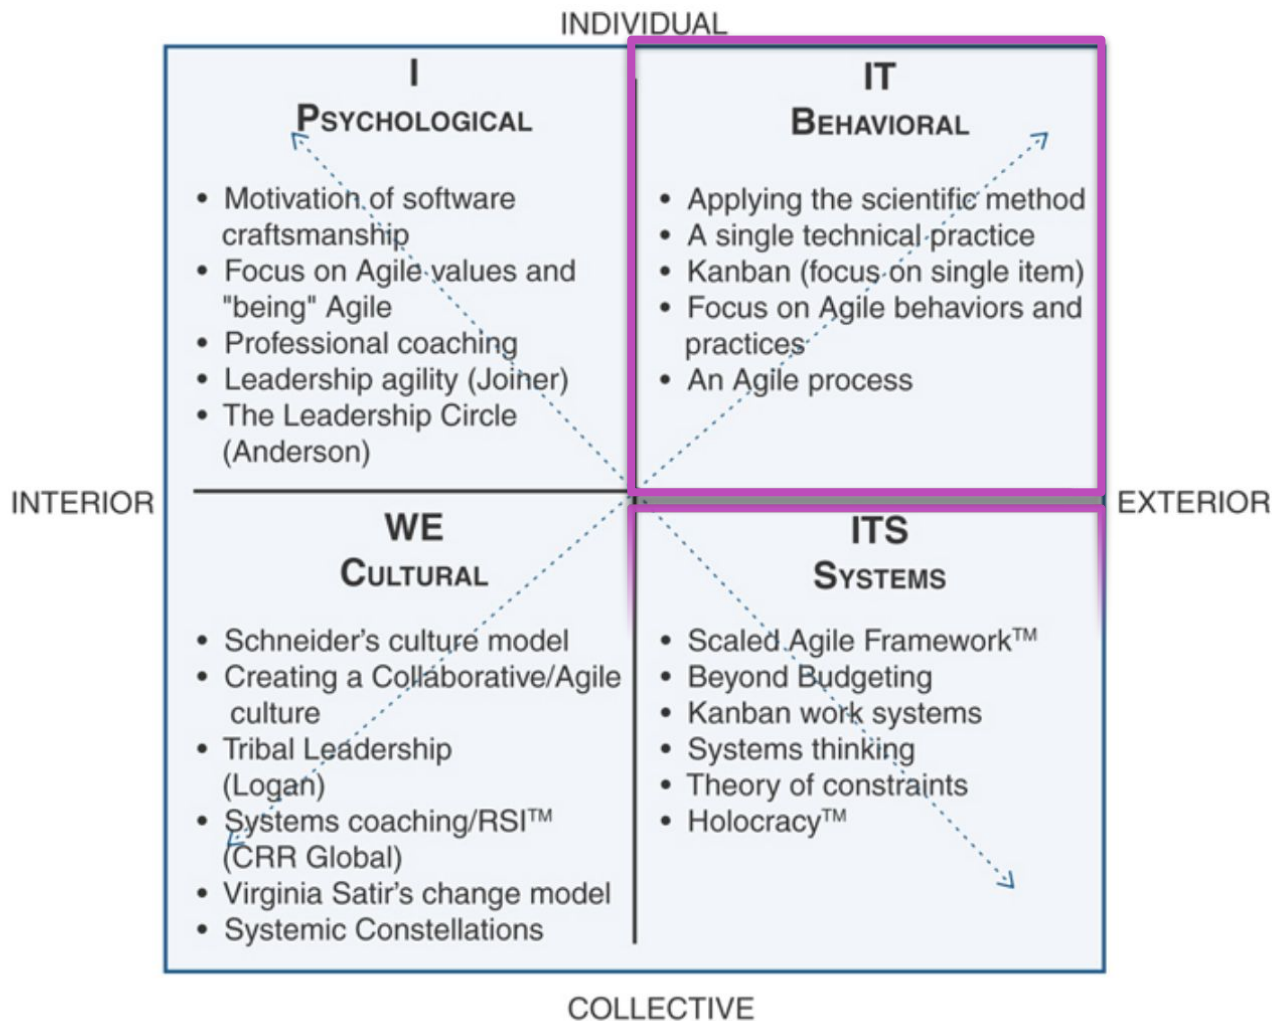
INDIVIDUAL

I
PSYCHOLOGICAL

- Motivation of software craftsmanship
- Focus on Agile values and "being" Agile
- Professional coaching
- Leadership agility (Joiner)
- The Leadership Circle (Anderson)

IT
BEHAVIORAL

- Applying the scientific method
- A single technical practice
- Kanban (focus on single item)
- Focus on Agile behaviors and practices
- An Agile process

INTERIOR

EXTERIOR

WE
CULTURAL

- Schneider's culture model
- Creating a Collaborative/Agile culture
- Tribal Leadership (Logan)
- Systems coaching/RSI™ (CRR Global)
- Virginia Satir's change model
- Systemic Constellations

ITS
SYSTEMS

- Scaled Agile Framework™
- Beyond Budgeting
- Kanban work systems
- Systems thinking
- Theory of constraints
- Holocracy™

COLLECTIVE